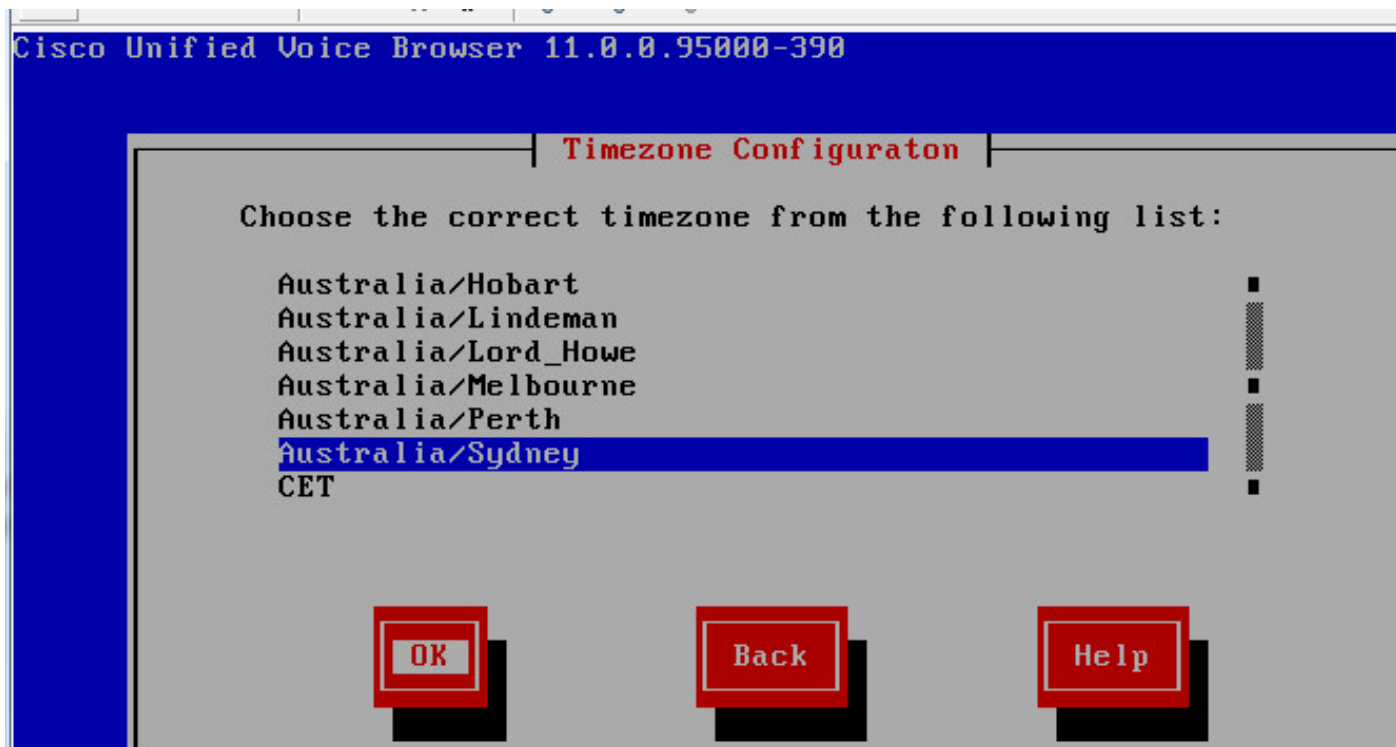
Cisco Unified Voice Browser 11.0.0.95000-390

Timezone Configuraton

Choose the correct timezone from the following list:

Australia/Hobart
Australia/Lindeman
Australia/Lord_Howe
Australia/Melbourne
Australia/Perth
Australia/Sydney
CET

OK

Back

Help